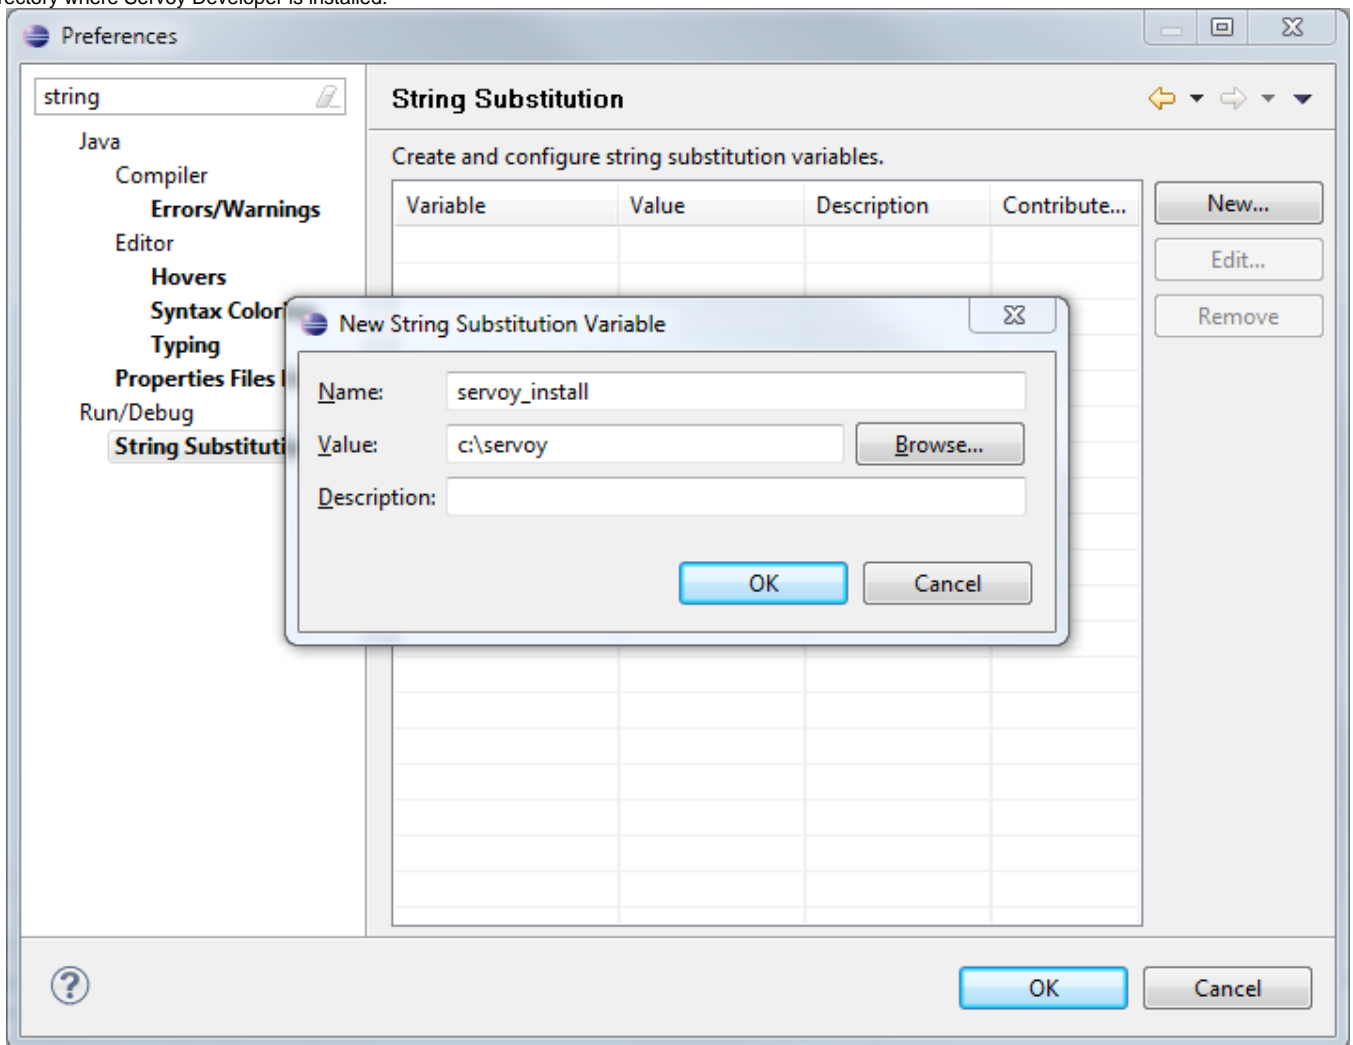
ectory where Servoy Developer is installed.

Preferences

string

Java
Compiler
Errors/Warnings
Editor
Hovers
Syntax Colori
Typing
Properties Files
Run/Debug
String Substituti

String Substitution

Create and configure string substitution variables.

| Variable | Value | Description | Contribute... |
|---|---|---|---|

New...
Edit...
Remove

New String Substitution Variable

Name: servoy_install
Value: c:\servoy
Browse...
Description:

OK
Cancel

OK
Cancel